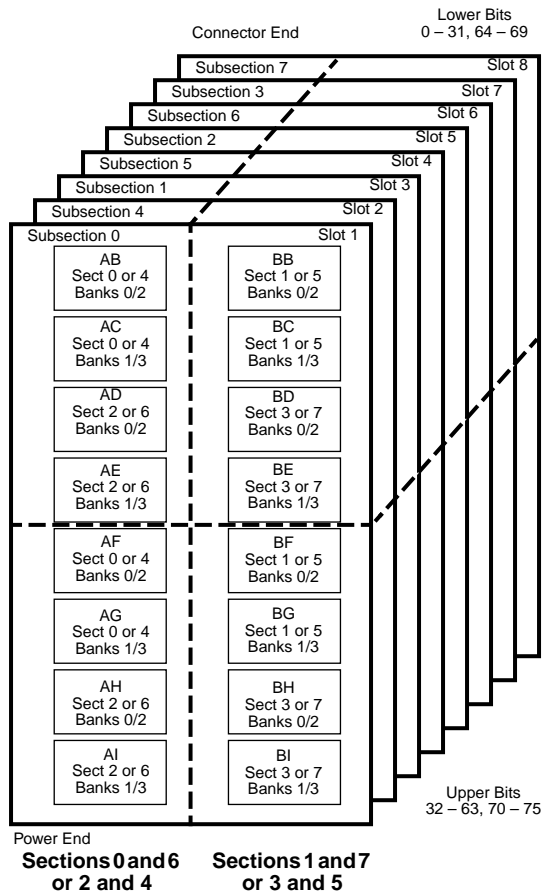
Connector End

Lower Bits
0 – 31, 64 – 69

Subsection 7 Slot 8
Subsection 3 Slot 7
Subsection 6 Slot 6
Subsection 2 Slot 5
Subsection 5 Slot 4
Subsection 1 Slot 3
Subsection 4 Slot 2
Subsection 0 Slot 1

AB
Sect 0 or 4
Banks 0/2

BB
Sect 1 or 5
Banks 0/2

AC
Sect 0 or 4
Banks 1/3

BC
Sect 1 or 5
Banks 1/3

AD
Sect 2 or 6
Banks 0/2

BD
Sect 3 or 7
Banks 0/2

AE
Sect 2 or 6
Banks 1/3

BE
Sect 3 or 7
Banks 1/3

AF
Sect 0 or 4
Banks 0/2

BF
Sect 1 or 5
Banks 0/2

AG
Sect 0 or 4
Banks 1/3

BG
Sect 1 or 5
Banks 1/3

AH
Sect 2 or 6
Banks 0/2

BH
Sect 3 or 7
Banks 0/2

AI
Sect 2 or 6
Banks 1/3

BI
Sect 3 or 7
Banks 1/3

Upper Bits
32 – 63, 70 – 75

Power End

Sections 0 and 6 or 2 and 4

Sections 1 and 7 or 3 and 5